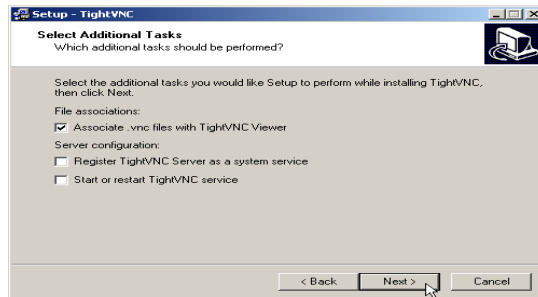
Setup - TightVNC

Select Additional Tasks
Which additional tasks should be performed?

Select the additional tasks you would like Setup to perform while installing TightVNC, then click Next.

File associations:

Associate .vnc files with TightVNC Viewer

Server configuration:

Register TightVNC Server as a system service

Start or restart TightVNC service

< Back Next > Cancel